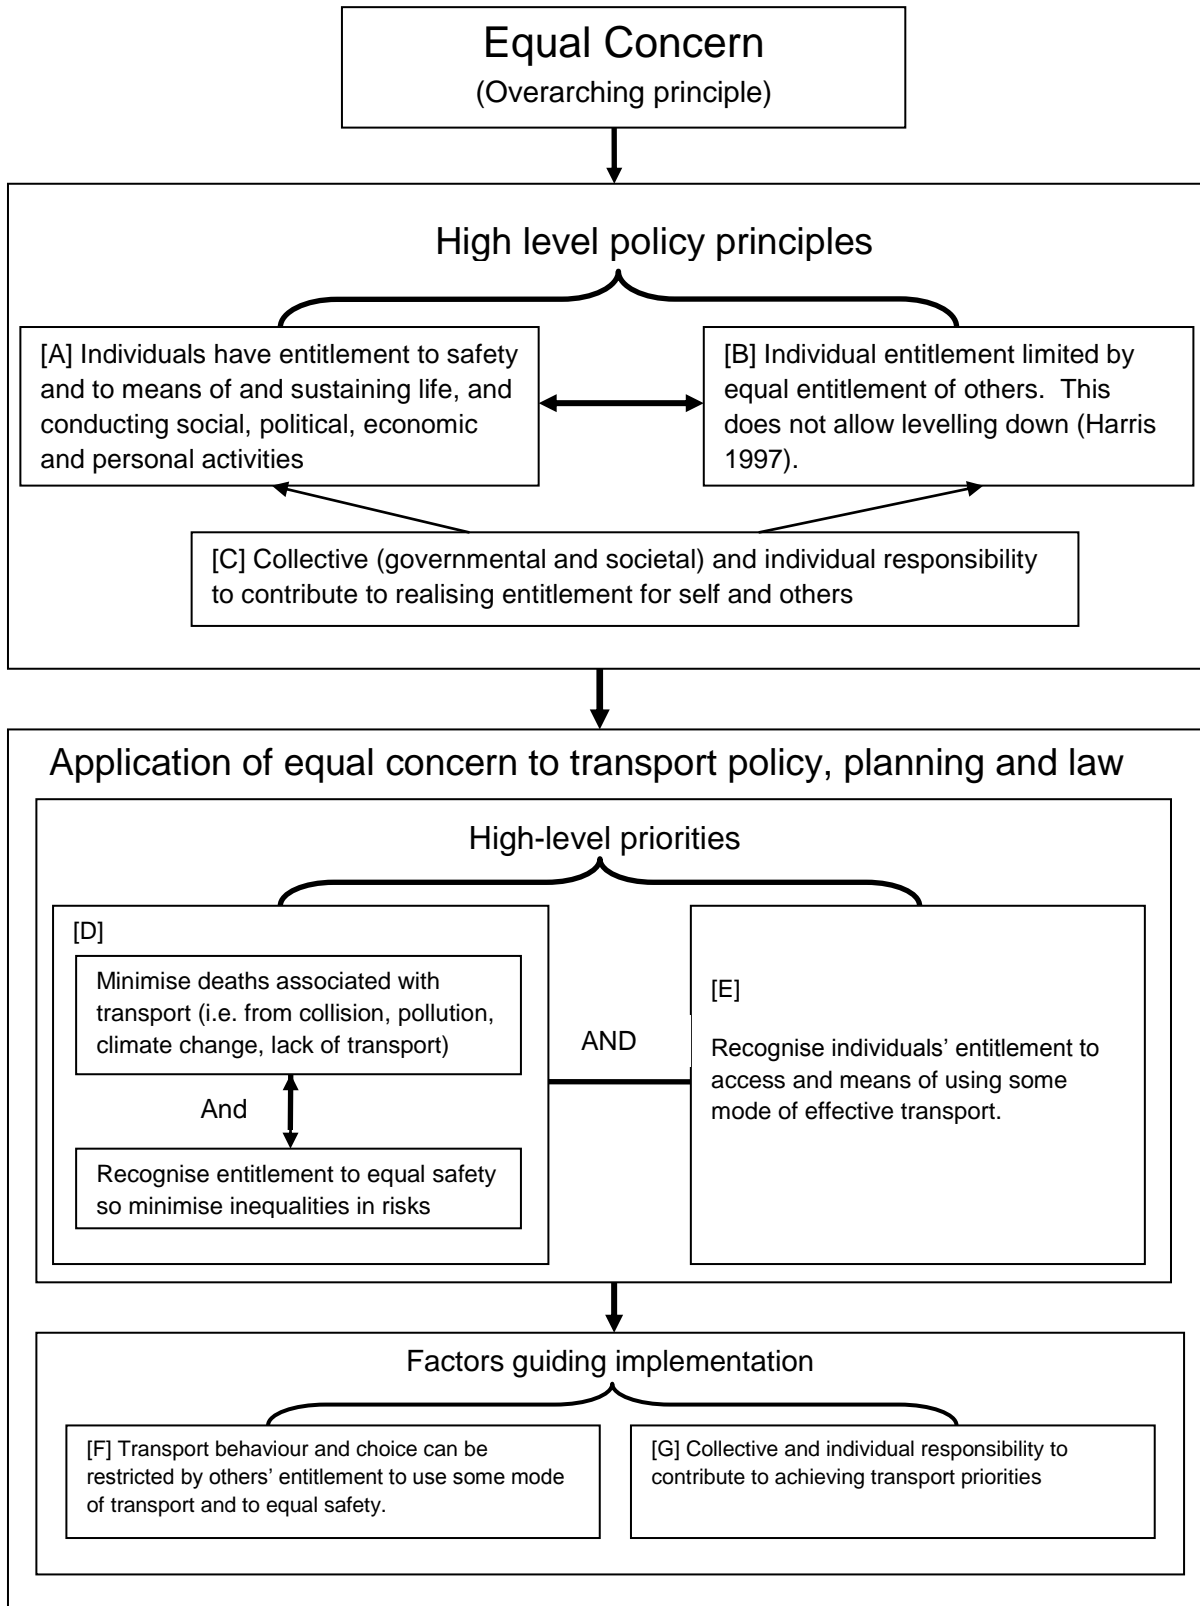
Equal Concern
(Overarching principle)

High level policy principles

[A] Individuals have entitlement to safety and to means of and sustaining life, and conducting social, political, economic and personal activities

[B] Individual entitlement limited by equal entitlement of others. This does not allow levelling down (Harris 1997).

[C] Collective (governmental and societal) and individual responsibility to contribute to realising entitlement for self and others

Application of equal concern to transport policy, planning and law

High-level priorities

[D]

Minimise deaths associated with transport (i.e. from collision, pollution, climate change, lack of transport)

And

Recognise entitlement to equal safety so minimise inequalities in risks

AND

[E]

Recognise individuals' entitlement to access and means of using some mode of effective transport.

Factors guiding implementation

[F] Transport behaviour and choice can be restricted by others' entitlement to use some mode of transport and to equal safety.

[G] Collective and individual responsibility to contribute to achieving transport priorities